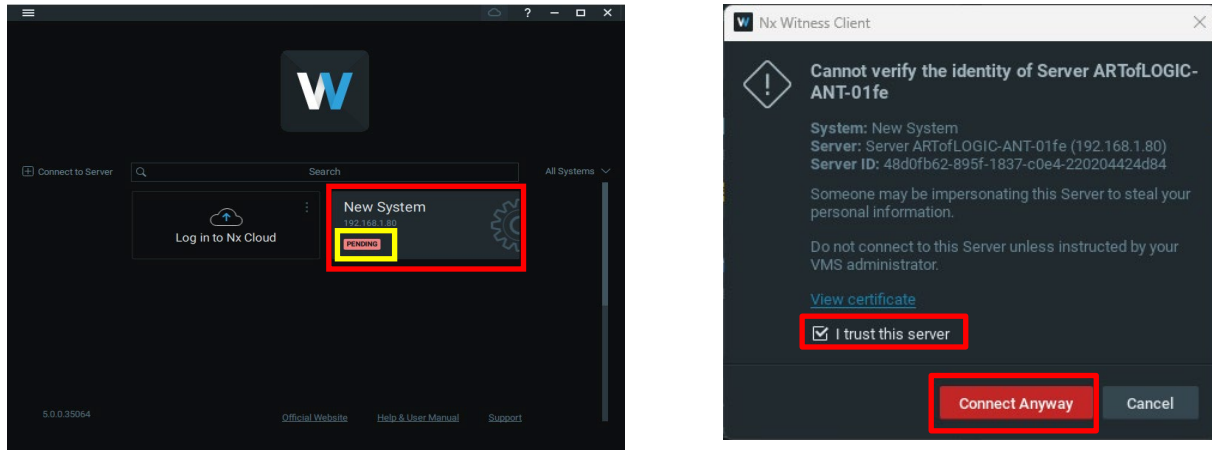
? – □ ×

W

Connect to Server

Search

All Systems

Log in to Nx Cloud

New System
192.168.1.80
PENDING

5.0.0.35064

Official Website

Help & User Manual

Support

Nx Witness Client

Cannot verify the identity of Server ARTofLOGIC-ANT-01fe

System: New System
Server: Server ARTofLOGIC-ANT-01fe (192.168.1.80)
Server ID: 48d0fb62-895f-1837-c0e4-220204424d84

Someone may be impersonating this Server to steal your personal information.

Do not connect to this Server unless instructed by your VMS administrator.

View certificate

I trust this server

Connect Anyway

Cancel